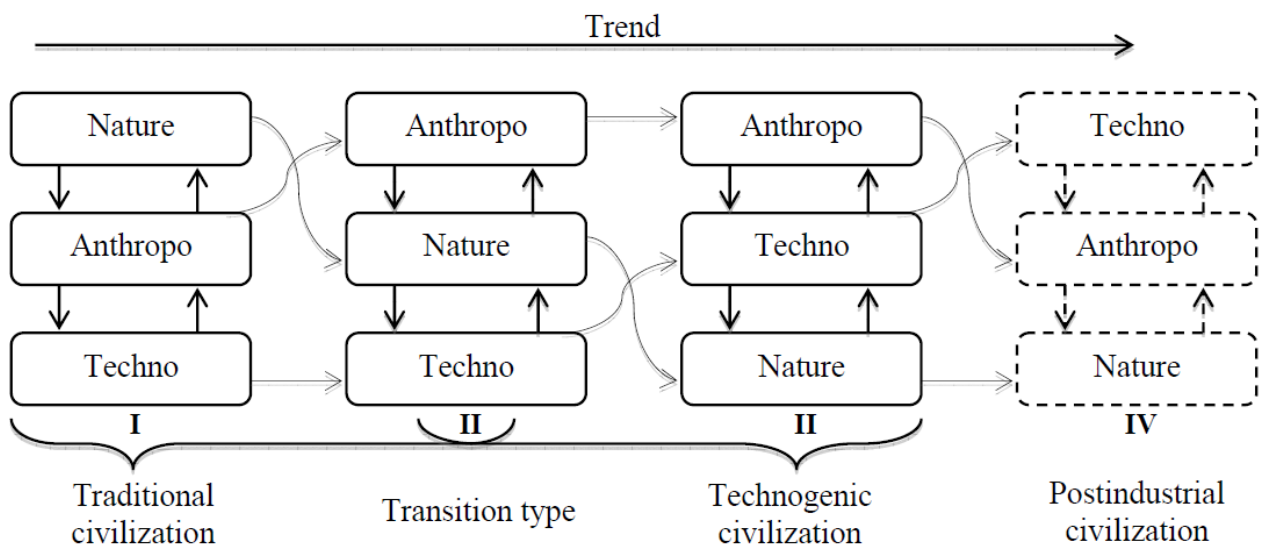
Trend

Nature
Anthropo
Techno
I

Anthropo
Nature
Techno
II

Anthropo
Techno
Nature
II

Techno
Anthropo
Nature
IV

Traditional civilization

Transition type

Technogenic civilization

Postindustrial civilization